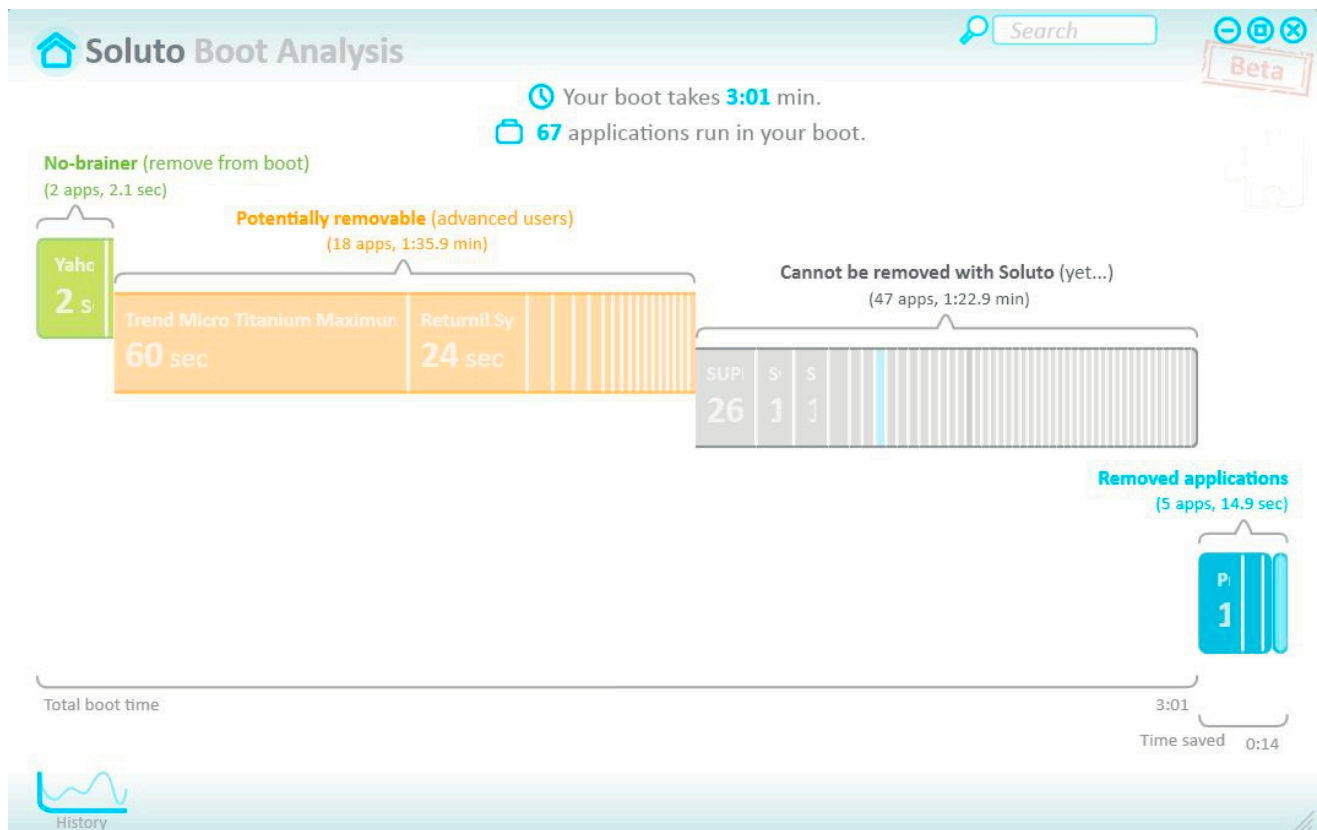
Soluto Boot Analysis

Search

Beta

Your boot takes 3:01 min.

67 applications run in your boot.

No-brainer (remove from boot)
(2 apps, 2.1 sec)

Yaho
2 s

Potentially removable (advanced users)
(18 apps, 1:35.9 min)

Trend Micro Titanium Maximun
60 sec

Returnil Sy
24 sec

Cannot be removed with Soluto (yet...)
(47 apps, 1:22.9 min)

SUP
26

S
1

S
1

Removed applications
(5 apps, 14.9 sec)

P
1

Total boot time

3:01

Time saved 0:14

History